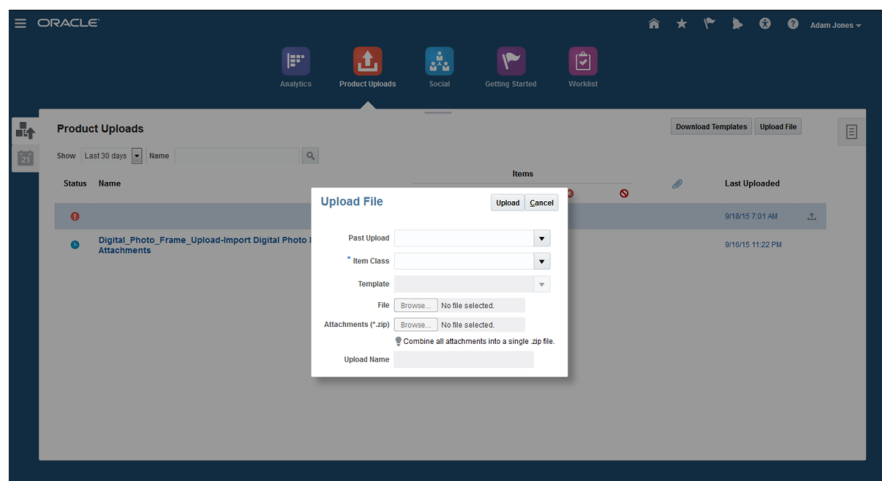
ORACLE

Adam Jones

Analytics
Product Uploads
Social
Getting Started
Worklist

Product Uploads

Download Templates
Upload File

Show Last 30 days Name

Status Name

Items

Last Uploaded

9/18/15 7:01 AM

Digital_Photo_Frame_Upload-Import Digital Photo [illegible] Attachments

9/16/15 11:22 PM

Upload File

Upload
Cancel

Past Upload

* Item Class

Template

File Browse... No file selected.

Attachments (*.zip) Browse... No file selected.

Combine all attachments into a single .zip file.

Upload Name